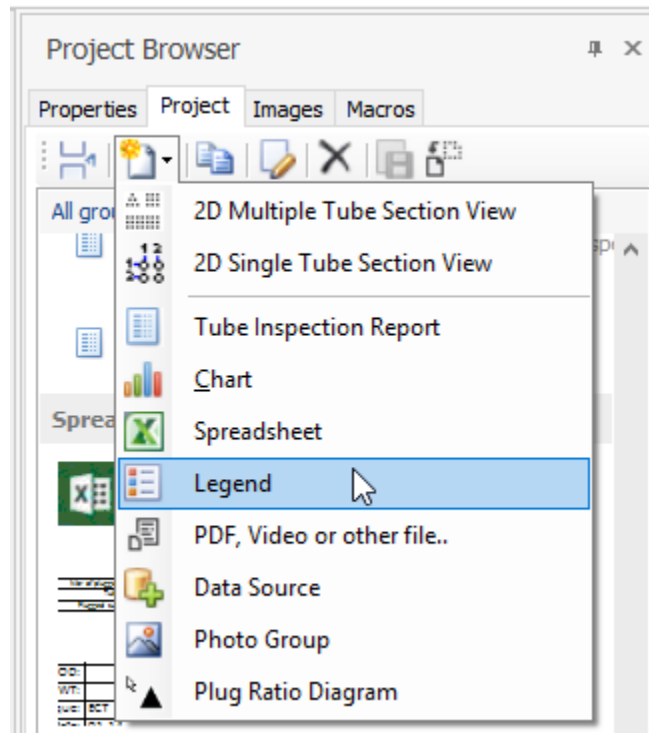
Project Browser

Properties Project Images Macros

All grou

Sprea

2D Multiple Tube Section View
2D Single Tube Section View
Tube Inspection Report
Chart
Spreadsheet
Legend
PDF, Video or other file..
Data Source
Photo Group
Plug Ratio Diagram